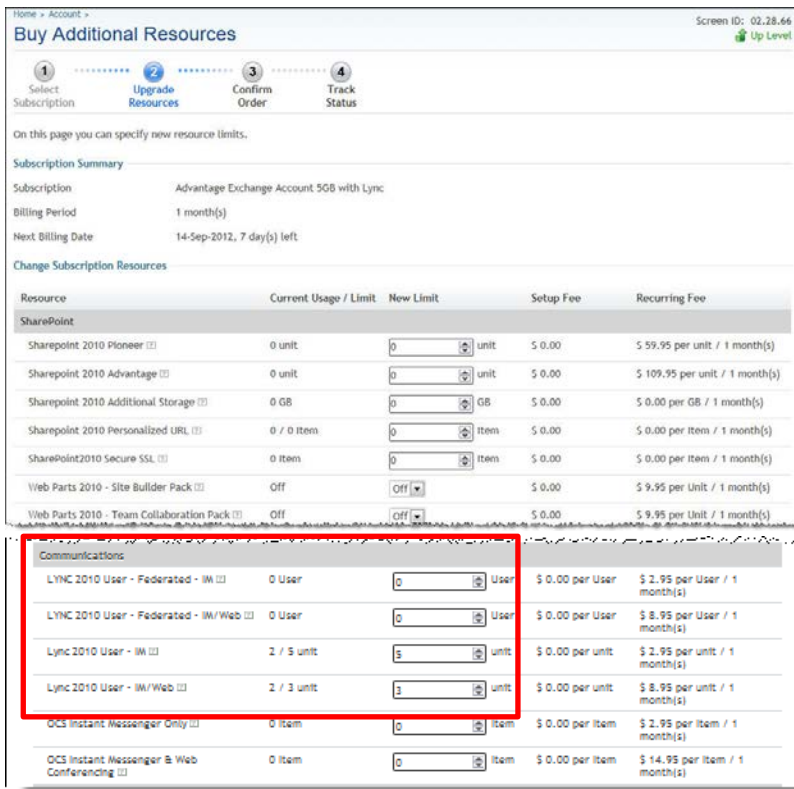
Home > Account >

Buy Additional Resources

Screen ID: 02.28.66

Up Level

1 Select Subscription

2 Upgrade Resources

3 Confirm Order

4 Track Status

On this page you can specify new resource limits.

Subscription Summary

Subscription Advantage Exchange Account 5GB with Lync

Billing Period 1 month(s)

Next Billing Date 14-Sep-2012, 7 day(s) left

Change Subscription Resources

| Resource | Current Usage / Limit | New Limit | Setup Fee | Recurring Fee |
|---|---|---|---|---|
| SharePoint | | | | |
| Sharepoint 2010 Pioneer | 0 unit | 0 unit | $ 0.00 | $ 59.95 per unit / 1 month(s) |
| Sharepoint 2010 Advantage | 0 unit | 0 unit | $ 0.00 | $ 109.95 per unit / 1 month(s) |
| Sharepoint 2010 Additional Storage | 0 GB | 0 GB | $ 0.00 | $ 0.00 per GB / 1 month(s) |
| Sharepoint 2010 Personalized URL | 0 / 0 item | 0 item | $ 0.00 | $ 0.00 per item / 1 month(s) |
| SharePoint2010 Secure SSL | 0 item | 0 item | $ 0.00 | $ 0.00 per item / 1 month(s) |
| Web Parts 2010 - Site Builder Pack | Off | Off | $ 0.00 | $ 9.95 per Unit / 1 month(s) |
| Web Parts 2010 - Team Collaboration Pack | Off | Off | $ 0.00 | $ 9.95 per Unit / 1 month(s) |
| Communications | | | | |
| LYNC 2010 User - Federated - IM | 0 User | 0 User | $ 0.00 per User | $ 2.95 per User / 1 month(s) |
| LYNC 2010 User - Federated - IM/Web | 0 User | 0 User | $ 0.00 per User | $ 8.95 per User / 1 month(s) |
| Lync 2010 User - IM | 2 / 5 unit | 5 unit | $ 0.00 per unit | $ 2.95 per unit / 1 month(s) |
| Lync 2010 User - IM/Web | 2 / 3 unit | 3 unit | $ 0.00 per unit | $ 8.95 per unit / 1 month(s) |
| OCS Instant Messenger Only | 0 item | 0 item | $ 0.00 per item | $ 2.95 per item / 1 month(s) |
| OCS Instant Messenger & Web Conferencing | 0 item | 0 item | $ 0.00 per item | $ 14.95 per item / 1 month(s) |